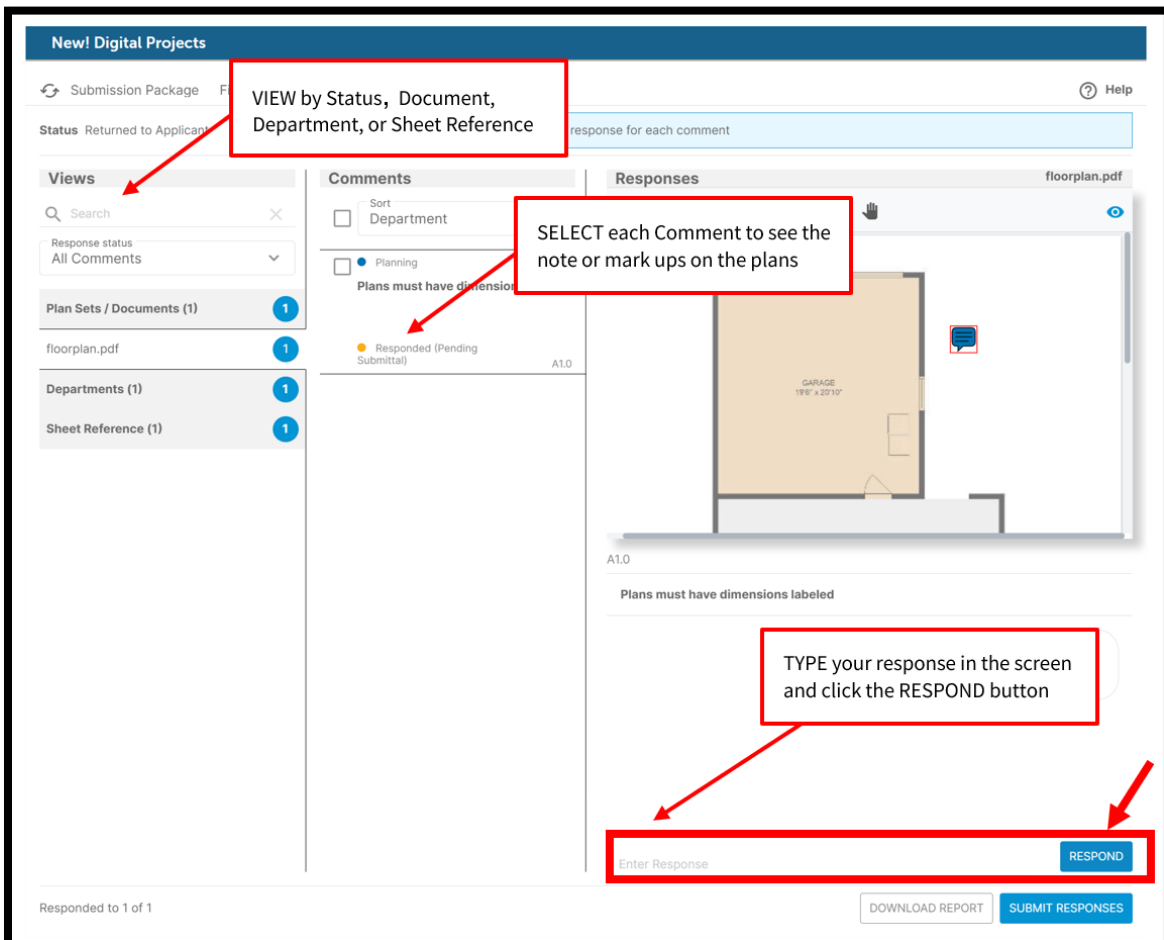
New! Digital Projects

Submission Package Fi

VIEW by Status, Document, Department, or Sheet Reference

Help

Status Returned to Applicant

response for each comment

Views

Search

Response status
All Comments

Plan Sets / Documents (1) 1

floorplan.pdf 1

Departments (1) 1

Sheet Reference (1) 1

Comments

Sort
Department

SELECT each Comment to see the note or mark ups on the plans

Planning

Plans must have dimensio

Responded (Pending Submittal)

A1.0

Responses

floorplan.pdf

GARAGE
19'6" x 20'10"

A1.0

Plans must have dimensions labeled

TYPE your response in the screen and click the RESPOND button

Enter Response

RESPOND

Responded to 1 of 1

DOWNLOAD REPORT

SUBMIT RESPONSES